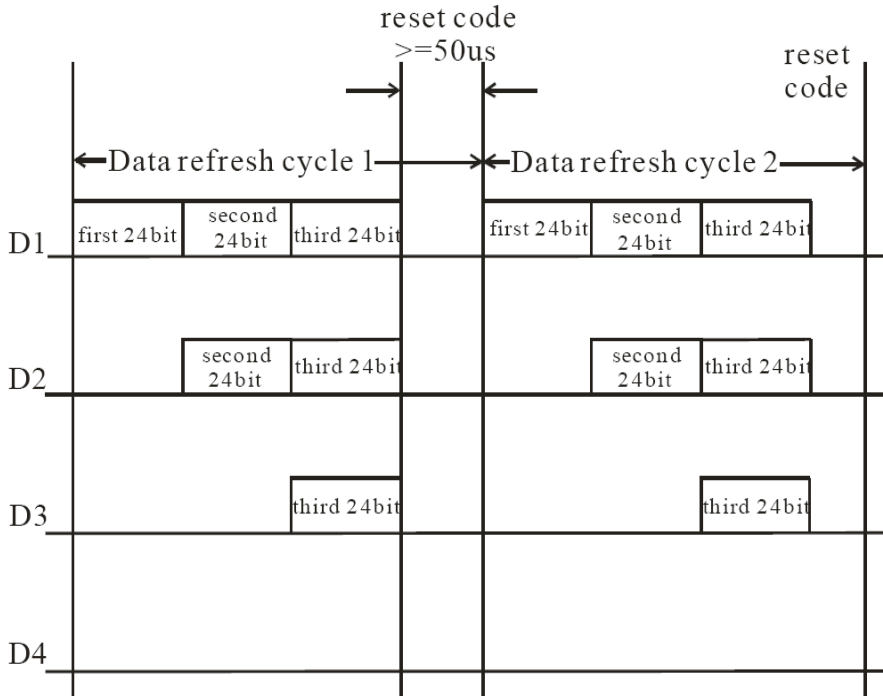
reset code
>=50us

reset code

Data refresh cycle 1

Data refresh cycle 2

D1

first 24bit

second 24bit

third 24bit

first 24bit

second 24bit

third 24bit

D2

second 24bit

third 24bit

second 24bit

third 24bit

D3

third 24bit

third 24bit

D4